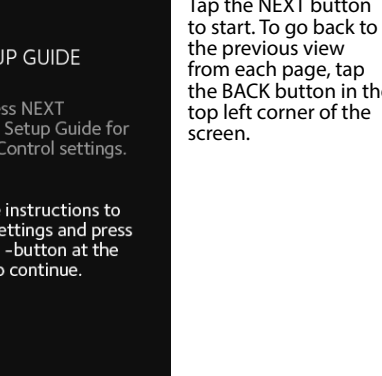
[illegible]UP GUIDE

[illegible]ss NEXT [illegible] Setup Guide for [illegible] Control settings.

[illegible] instructions to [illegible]ettings and press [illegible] -button at the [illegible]o continue.

Tap the NEXT button to start. To go back to the previous view from each page, tap the BACK button in the top left corner of the screen.